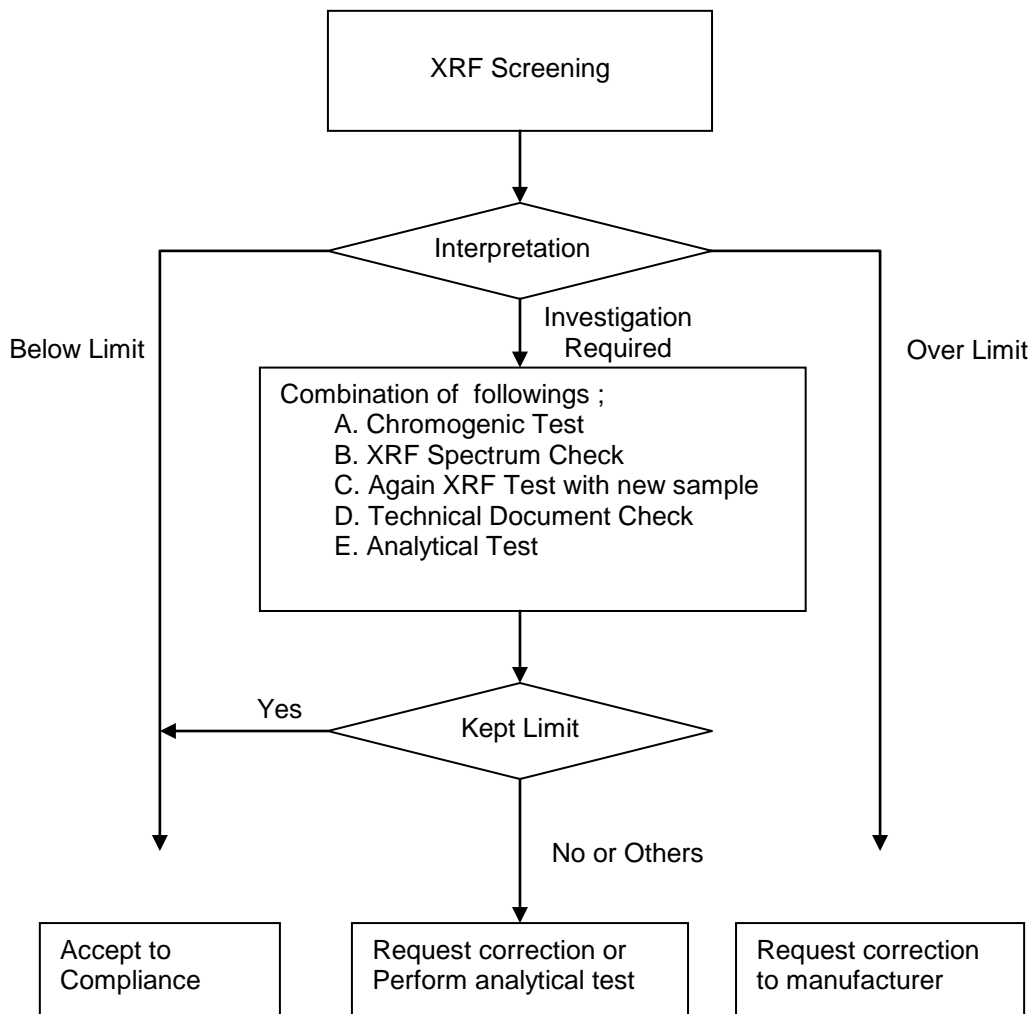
XRF Screening

Interpretation

Below Limit

Investigation Required

Over Limit

Combination of followings ;
A. Chromogenic Test
B. XRF Spectrum Check
C. Again XRF Test with new sample
D. Technical Document Check
E. Analytical Test

Yes

Kept Limit

No or Others

Accept to Compliance

Request correction or Perform analytical test

Request correction to manufacturer